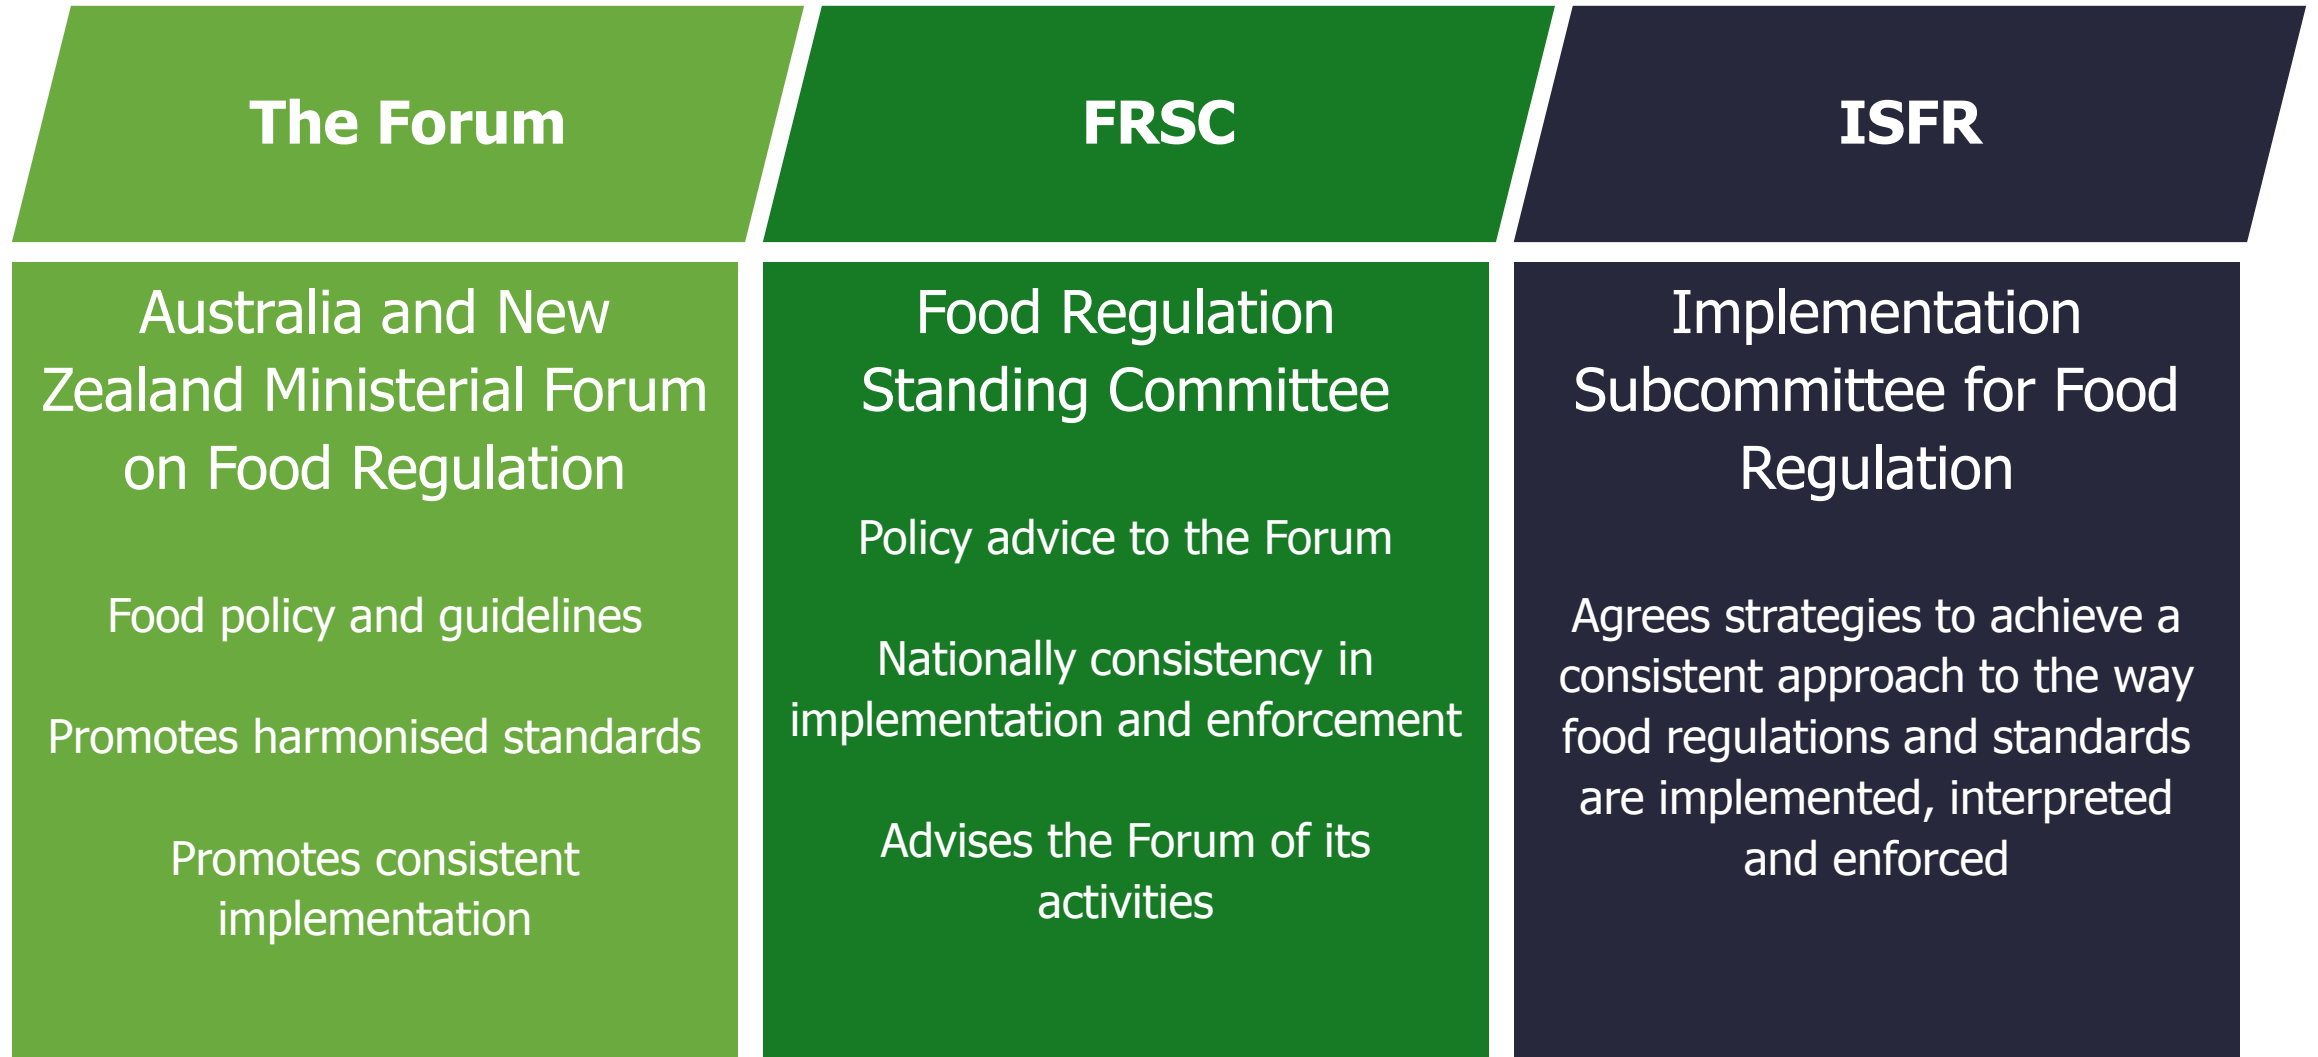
The Forum

Australia and New Zealand Ministerial Forum on Food Regulation

Food policy and guidelines

Promotes harmonised standards

Promotes consistent implementation

FRSC

Food Regulation Standing Committee

Policy advice to the Forum

Nationally consistency in implementation and enforcement

Advises the Forum of its activities

ISFR

Implementation Subcommittee for Food Regulation

Agrees strategies to achieve a consistent approach to the way food regulations and standards are implemented, interpreted and enforced